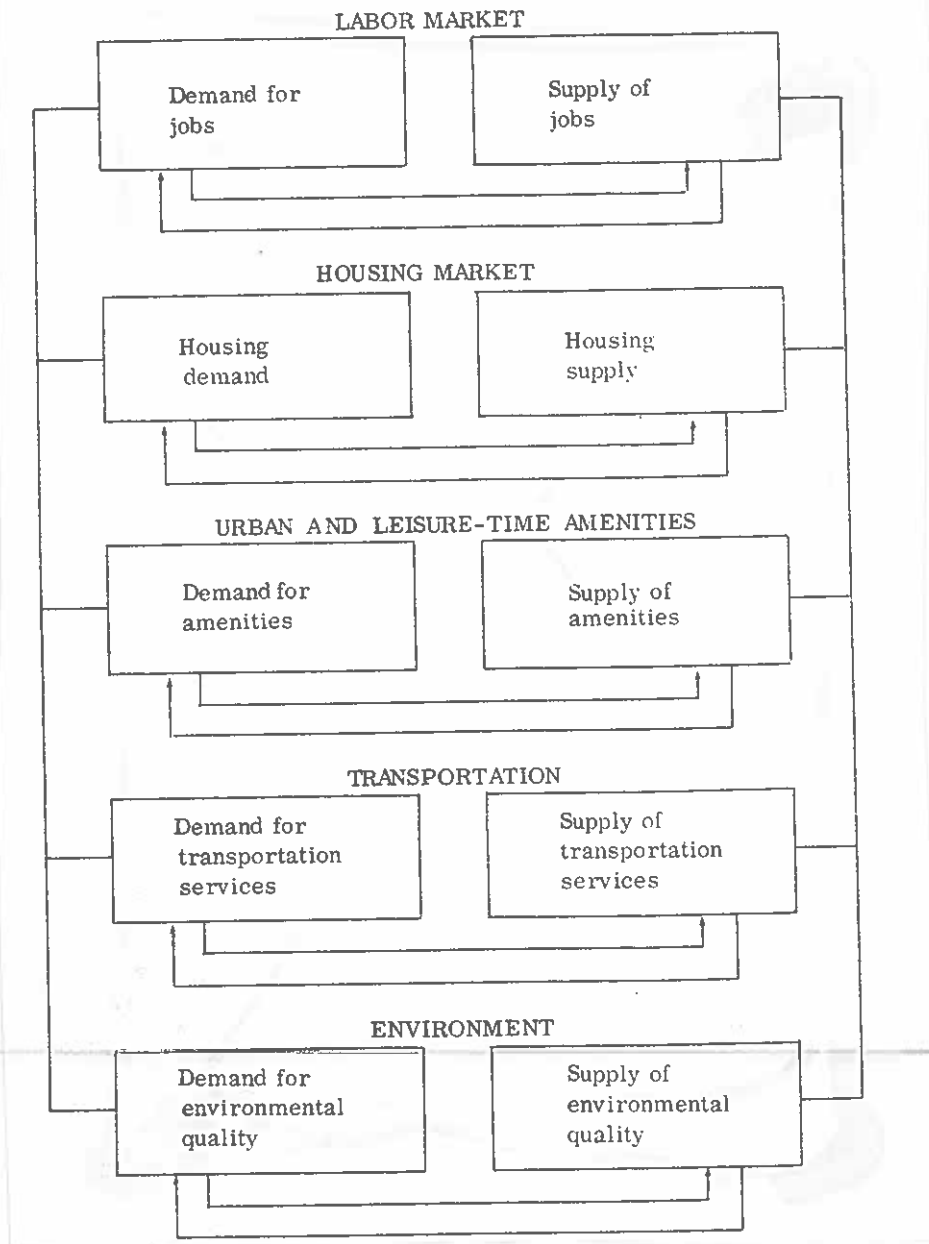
LABOR MARKET

Demand for jobs

Supply of jobs

HOUSING MARKET

Housing demand

Housing supply

URBAN AND LEISURE-TIME AMENITIES

Demand for amenities

Supply of amenities

TRANSPORTATION

Demand for transportation services

Supply of transportation services

ENVIRONMENT

Demand for environmental quality

Supply of environmental quality